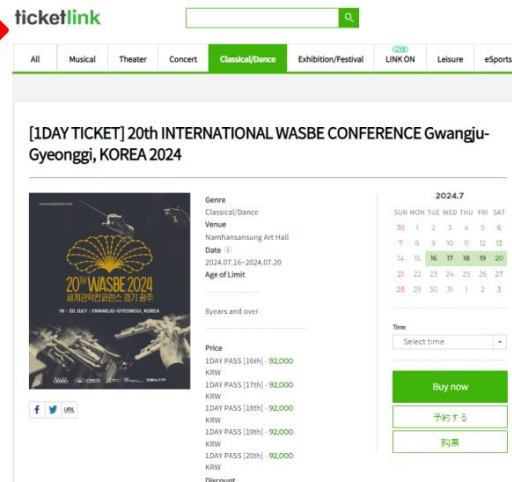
ticketlink

All | Musical | Theater | Concert | Classical/Dance | Exhibition/Festival | LINK ON | Leisure | eSports

[1DAY TICKET] 20th INTERNATIONAL WASBE CONFERENCE Gwangju-Gyeonggi, KOREA 2024

20TH WASBE 2024
세계관악컨퍼런스 경기 광주
16 - 20 JULY | GWANGJU-GYEONGGI, KOREA

f URL

Genre
Classical/Dance
Venue
Namhansansung Art Hall
Date
2024.07.16~2024.07.20
Age of Limit

8years and over

Price
1DAY PASS [16th] - 92,000 KRW
1DAY PASS [17th] - 92,000 KRW
1DAY PASS [18th] - 92,000 KRW
1DAY PASS [19th] - 92,000 KRW
1DAY PASS [20th] - 92,000 KRW
Discount

2024.7

| SUN | MON | TUE | WED | THU | FRI | SAT |
|---|---|---|---|---|---|---|
| 30 | 1 | 2 | 3 | 4 | 5 | 6 |
| 7 | 8 | 9 | 10 | 11 | 12 | 13 |
| 14 | 15 | 16 | 17 | 18 | 19 | 20 |
| 21 | 22 | 23 | 24 | 25 | 26 | 27 |
| 28 | 29 | 30 | 31 | 1 | 2 | 3 |

Time
Select time

Buy now
予約する
购票